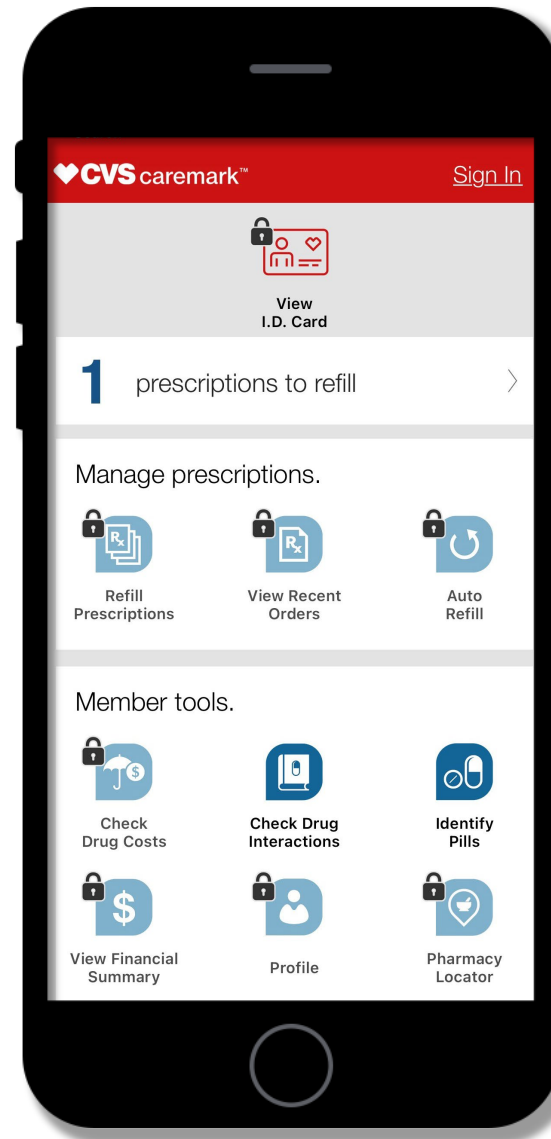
CVS caremark™

Sign In

View I.D. Card

1 prescriptions to refill

Manage prescriptions.

Refill Prescriptions

View Recent Orders

Auto Refill

Member tools.

Check Drug Costs

Check Drug Interactions

Identify Pills

View Financial Summary

Profile

Pharmacy Locator